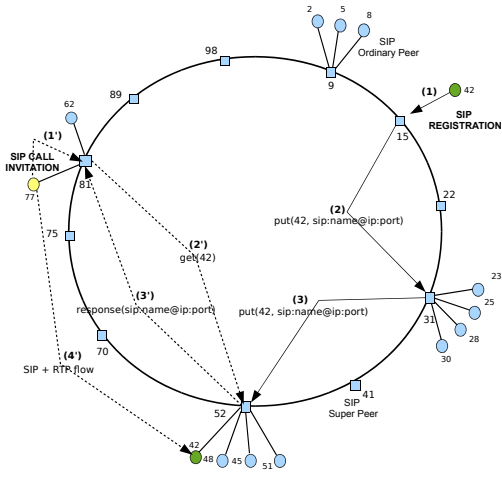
2
5
8
SIP
Ordinary Peer
98
9
89
(1)
42
SIP
REGISTRATION
15
62
(1')
SIP CALL
INVITATION
81
77
22
(2)
put(42, sip:name@ip:port)
(2')
get(42)
75
23
25
(3)
put(42, sip:name@ip:port)
(3')
response(sip:name@ip:port)
31
28
30
(4')
SIP + RTP flow
70
41
SIP
Super Peer
52
42
48
45
51